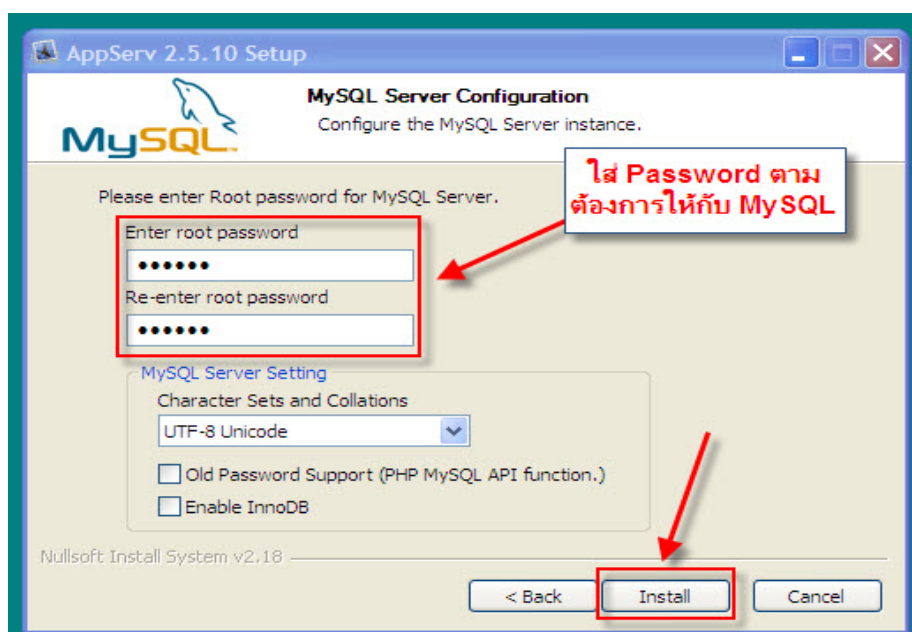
AppServ 2.5.10 Setup

MySQL

MySQL Server Configuration
Configure the MySQL Server instance.

ใส่ Password ตามต้องการให้กับ MySQL

Please enter Root password for MySQL Server.

Enter root password
••••••
Re-enter root password
••••••

MySQL Server Setting
Character Sets and Collations
UTF-8 Unicode
Old Password Support (PHP MySQL API function.)
Enable InnoDB

Nullsoft Install System v2.18

< Back
Install
Cancel